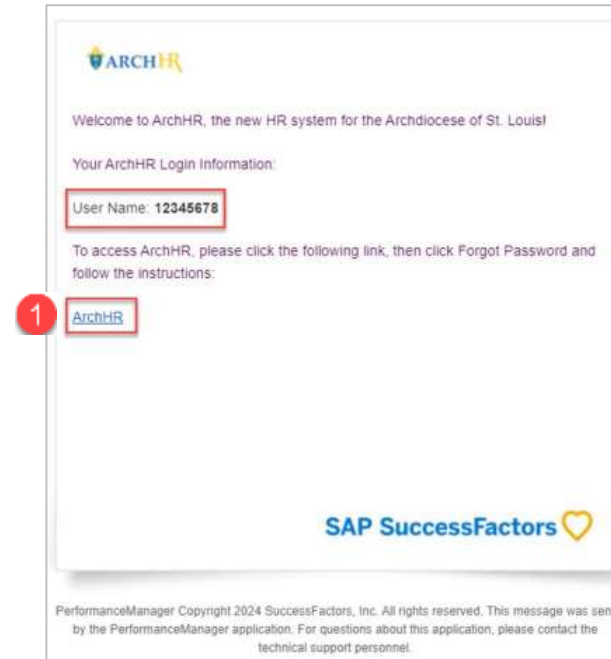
ARCHHR

Welcome to ArchHR, the new HR system for the Archdiocese of St. Louis!

Your ArchHR Login Information:

User Name: **12345678**

To access ArchHR, please click the following link, then click Forgot Password and follow the instructions:

1

ArchHR

SAP SuccessFactors

PerformanceManager Copyright 2024 SuccessFactors, Inc. All rights reserved. This message was sen by the PerformanceManager application. For questions about this application, please contact the technical support personnel.